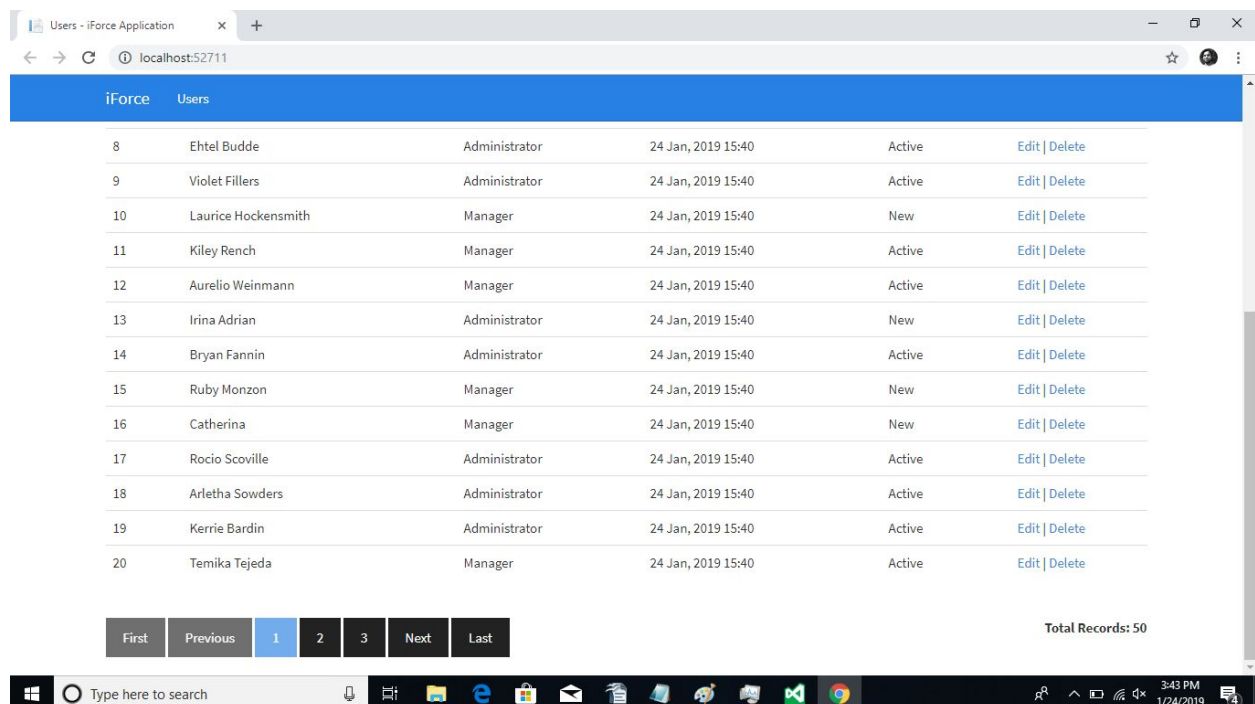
Users - iForce Application × +

localhost:52711

iForce Users

| | | | | | |
|---|---|---|---|---|---|
| 8 | Ehtel Budde | Administrator | 24 Jan, 2019 15:40 | Active | Edit \| Delete |
| 9 | Violet Fillers | Administrator | 24 Jan, 2019 15:40 | Active | Edit \| Delete |
| 10 | Laurice Hockensmith | Manager | 24 Jan, 2019 15:40 | New | Edit \| Delete |
| 11 | Kiley Rench | Manager | 24 Jan, 2019 15:40 | Active | Edit \| Delete |
| 12 | Aurelio Weinmann | Manager | 24 Jan, 2019 15:40 | Active | Edit \| Delete |
| 13 | Irina Adrian | Administrator | 24 Jan, 2019 15:40 | New | Edit \| Delete |
| 14 | Bryan Fannin | Administrator | 24 Jan, 2019 15:40 | Active | Edit \| Delete |
| 15 | Ruby Monzon | Manager | 24 Jan, 2019 15:40 | New | Edit \| Delete |
| 16 | Catherina | Manager | 24 Jan, 2019 15:40 | New | Edit \| Delete |
| 17 | Rocio Scoville | Administrator | 24 Jan, 2019 15:40 | Active | Edit \| Delete |
| 18 | Arletha Sowders | Administrator | 24 Jan, 2019 15:40 | Active | Edit \| Delete |
| 19 | Kerrie Bardin | Administrator | 24 Jan, 2019 15:40 | Active | Edit \| Delete |
| 20 | Temika Tejeda | Manager | 24 Jan, 2019 15:40 | Active | Edit \| Delete |

First Previous 1 2 3 Next Last

Total Records: 50

Type here to search

3:43 PM 1/24/2019 4